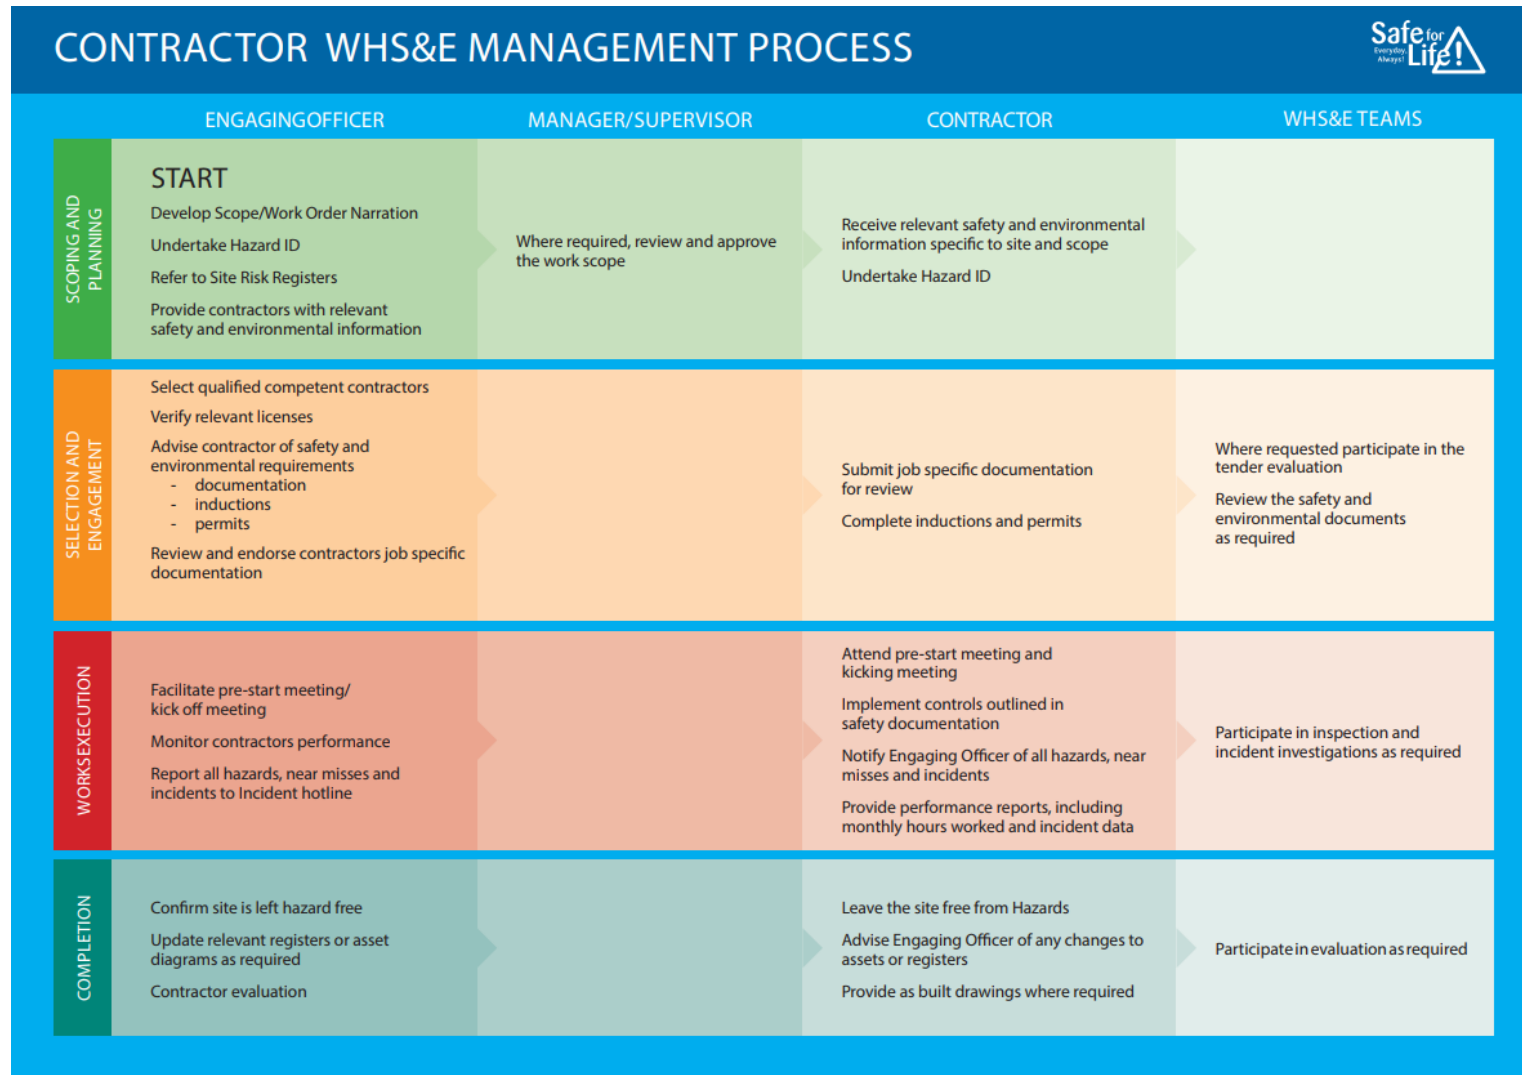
CONTRACTOR WHS&E MANAGEMENT PROCESS

Safe for Life! Everyday. Always!

| | ENGAGINGOFFICER | MANAGER/SUPERVISOR | CONTRACTOR | WHS&E TEAMS |
|---|---|---|---|---|
| SCOPING AND PLANNING | START<br>Develop Scope/Work Order Narration<br>Undertake Hazard ID<br>Refer to Site Risk Registers<br>Provide contractors with relevant safety and environmental information | Where required, review and approve the work scope | Receive relevant safety and environmental information specific to site and scope<br>Undertake Hazard ID | |
| SELECTION AND ENGAGEMENT | Select qualified competent contractors<br>Verify relevant licenses<br>Advise contractor of safety and environmental requirements<br>- documentation<br>- inductions<br>- permits<br>Review and endorse contractors job specific documentation | | Submit job specific documentation for review<br>Complete inductions and permits | Where requested participate in the tender evaluation<br>Review the safety and environmental documents as required |
| WORKSEXECUTION | Facilitate pre-start meeting/ kick off meeting<br>Monitor contractors performance<br>Report all hazards, near misses and incidents to Incident hotline | | Attend pre-start meeting and kicking meeting<br>Implement controls outlined in safety documentation<br>Notify Engaging Officer of all hazards, near misses and incidents<br>Provide performance reports, including monthly hours worked and incident data | Participate in inspection and incident investigations as required |
| COMPLETION | Confirm site is left hazard free<br>Update relevant registers or asset diagrams as required<br>Contractor evaluation | | Leave the site free from Hazards<br>Advise Engaging Officer of any changes to assets or registers<br>Provide as built drawings where required | Participateinevaluationasrequired |